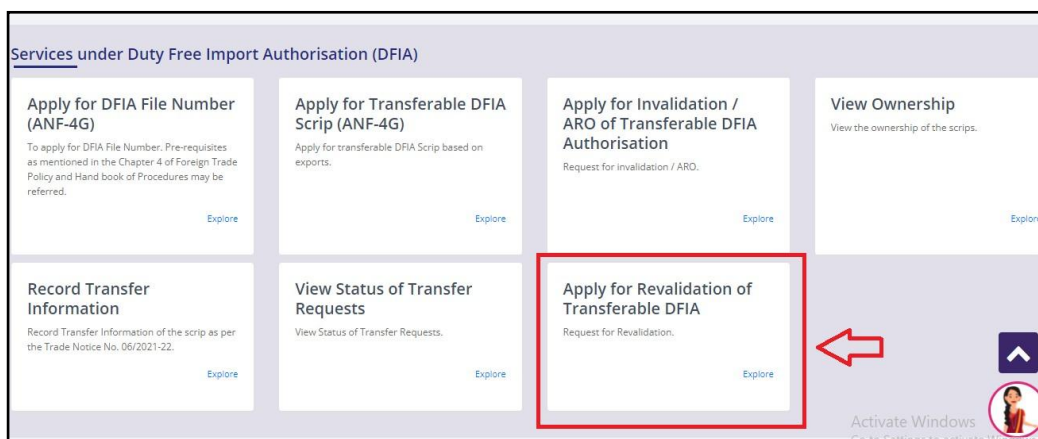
Services under Duty Free Import Authorisation (DFIA)

Apply for DFIA File Number (ANF-4G)

To apply for DFIA File Number. Pre-requisites as mentioned in the Chapter 4 of Foreign Trade Policy and Hand book of Procedures may be referred.

Explore

Apply for Transferable DFIA Scrip (ANF-4G)

Apply for transferable DFIA Scrip based on exports.

Explore

Apply for Invalidation / ARO of Transferable DFIA Authorisation

Request for invalidation / ARO.

Explore

View Ownership

View the ownership of the scrips.

Explor

Record Transfer Information

Record Transfer Information of the scrip as per the Trade Notice No. 06/2021-22.

Explore

View Status of Transfer Requests

View Status of Transfer Requests.

Explore

Apply for Revalidation of Transferable DFIA

Request for Revalidation.

Explore

Activate Windows
Go to Settings to activate W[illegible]